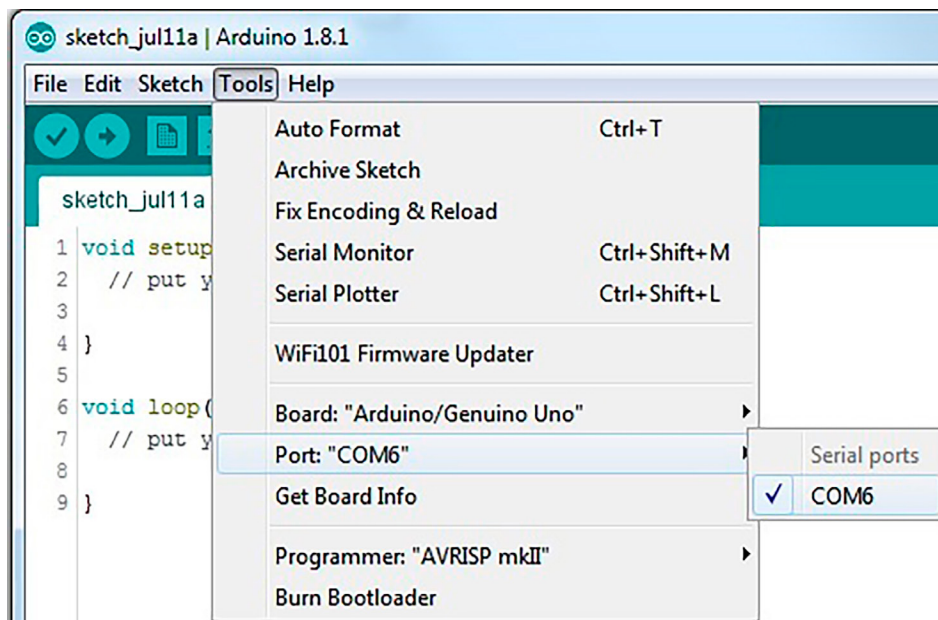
sketch_jul11a | Arduino 1.8.1

File Edit Sketch Tools Help

sketch_jul11a

1 void setup
2 // put y
3
4 }
5
6 void loop(
7 // put y
8
9 }

Auto Format Ctrl+T
Archive Sketch
Fix Encoding & Reload
Serial Monitor Ctrl+Shift+M
Serial Plotter Ctrl+Shift+L
WiFi101 Firmware Updater
Board: "Arduino/Genuino Uno"
Port: "COM6"
Get Board Info
Programmer: "AVRISP mkII"
Burn Bootloader

Serial ports
✓ COM6